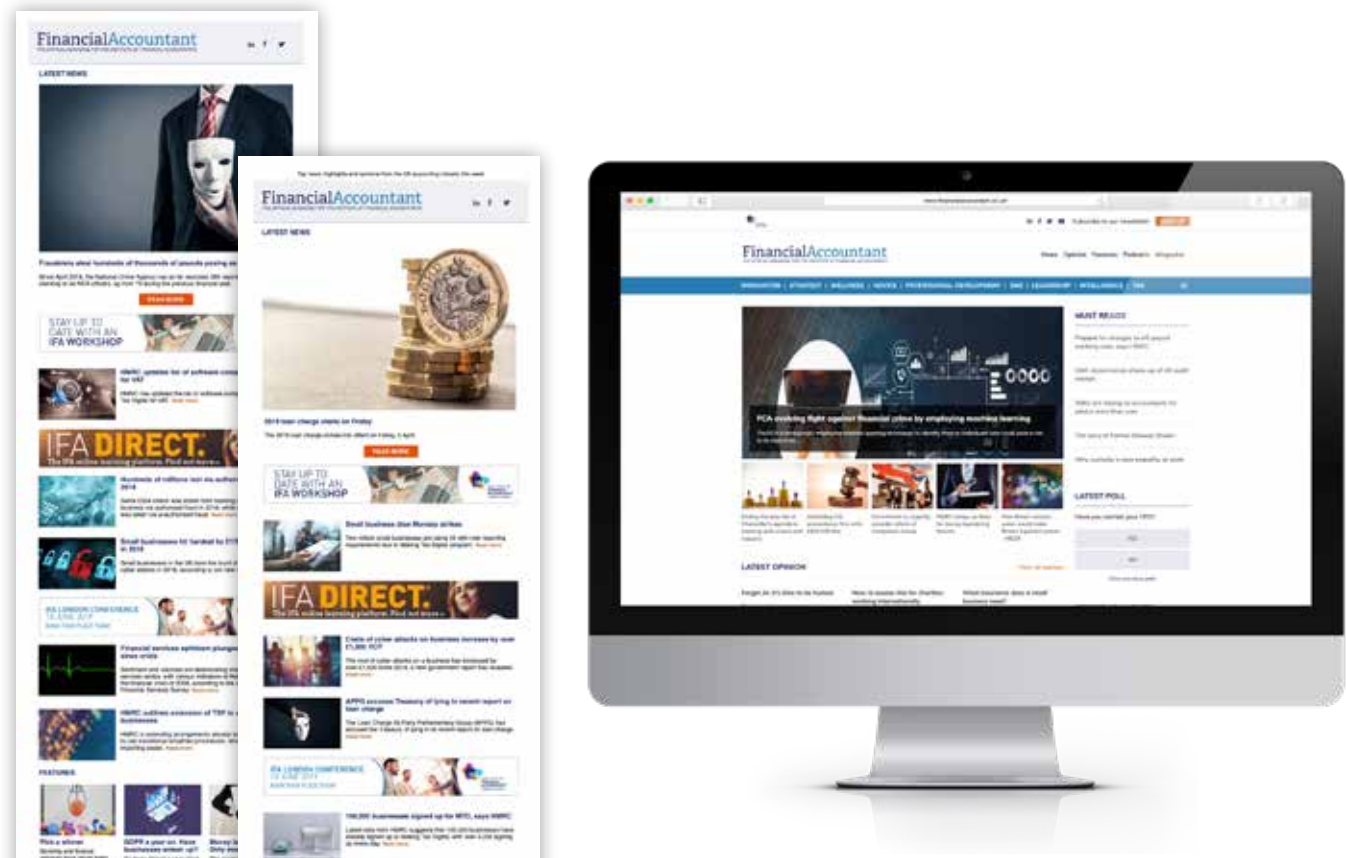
FinancialAccountant

LATEST NEWS

Fraudsters steal hundreds of thousands of pounds posing as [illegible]

READ MORE

STAY UP TO DATE WITH AN IFA WORKSHOP

HMRC updates list of software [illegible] for VAT

IFA DIRECT. The IFA online learning platform. Find out more»

Hundreds of millions lost via authorised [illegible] 2018

Small businesses hit hardest by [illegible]

IFA LONDON CONFERENCE

Financial services optimism plunges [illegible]

HMRC outlines extension of TSP to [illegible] businesses

FEATURES

FinancialAccountant

LATEST NEWS

2019 loan charge starts on Friday

READ MORE

STAY UP TO DATE WITH AN IFA WORKSHOP

Small business: Use Monday strikes

IFA DIRECT. The IFA online learning platform. Find out more»

Costs of cyber attacks on business increase by over £1,000: PCT

APPG accuses Treasury of lying in recent report on loan charge

IFA LONDON CONFERENCE

100,000 businesses signed up for MTD, says HMRC

FinancialAccountant

FCA evolving fight against financial crime by employing machine learning

MUST READS

LATEST POLL

LATEST OPINION